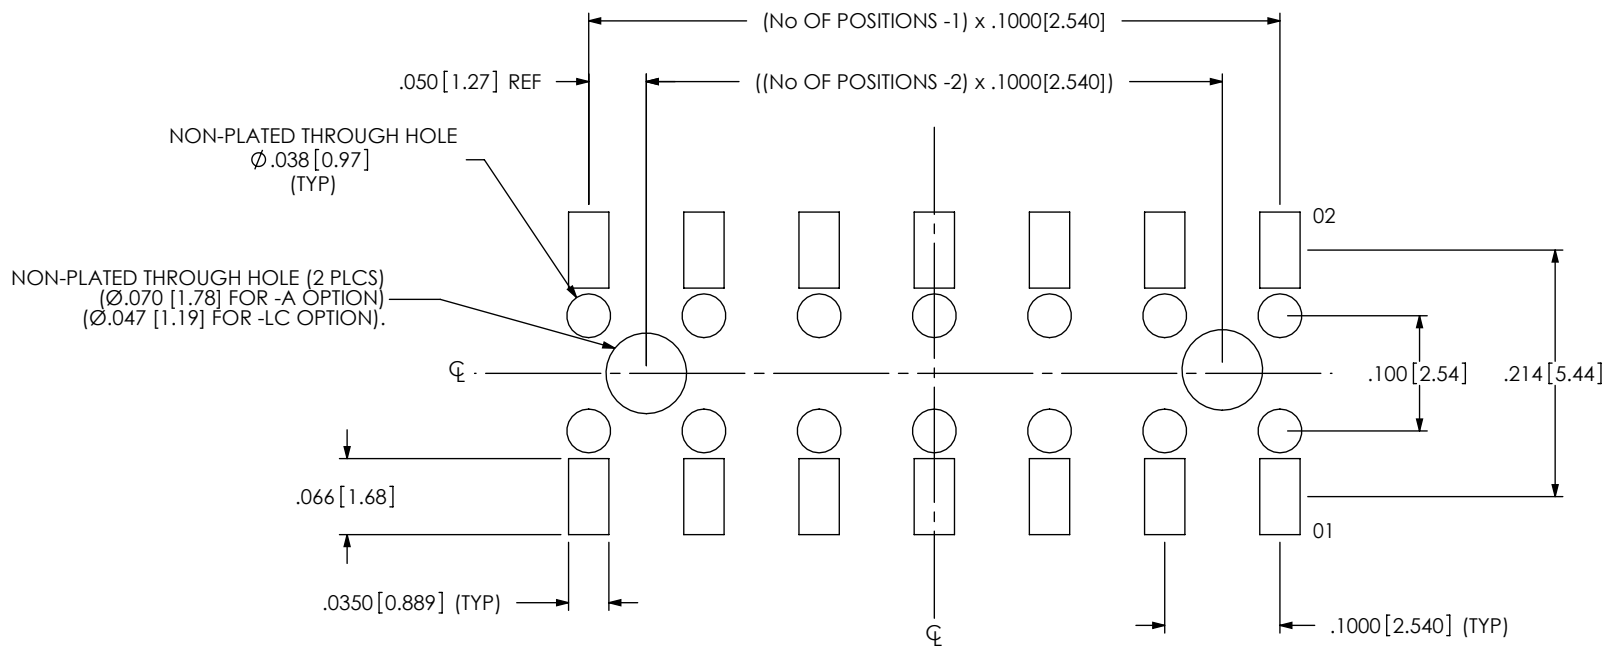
(No OF POSITIONS -1) x .1000[2.540]

.050[1.27] REF

((No OF POSITIONS -2) x .1000[2.540])

NON-PLATED THROUGH HOLE
Ø.038[0.97]
(TYP)

02

NON-PLATED THROUGH HOLE (2 PLCS)
(Ø.070 [1.78] FOR -A OPTION)
(Ø.047 [1.19] FOR -LC OPTION).

℄

.100[2.54]

.214[5.44]

.066[1.68]

01

.0350[0.889] (TYP)

℄

.1000[2.540] (TYP)